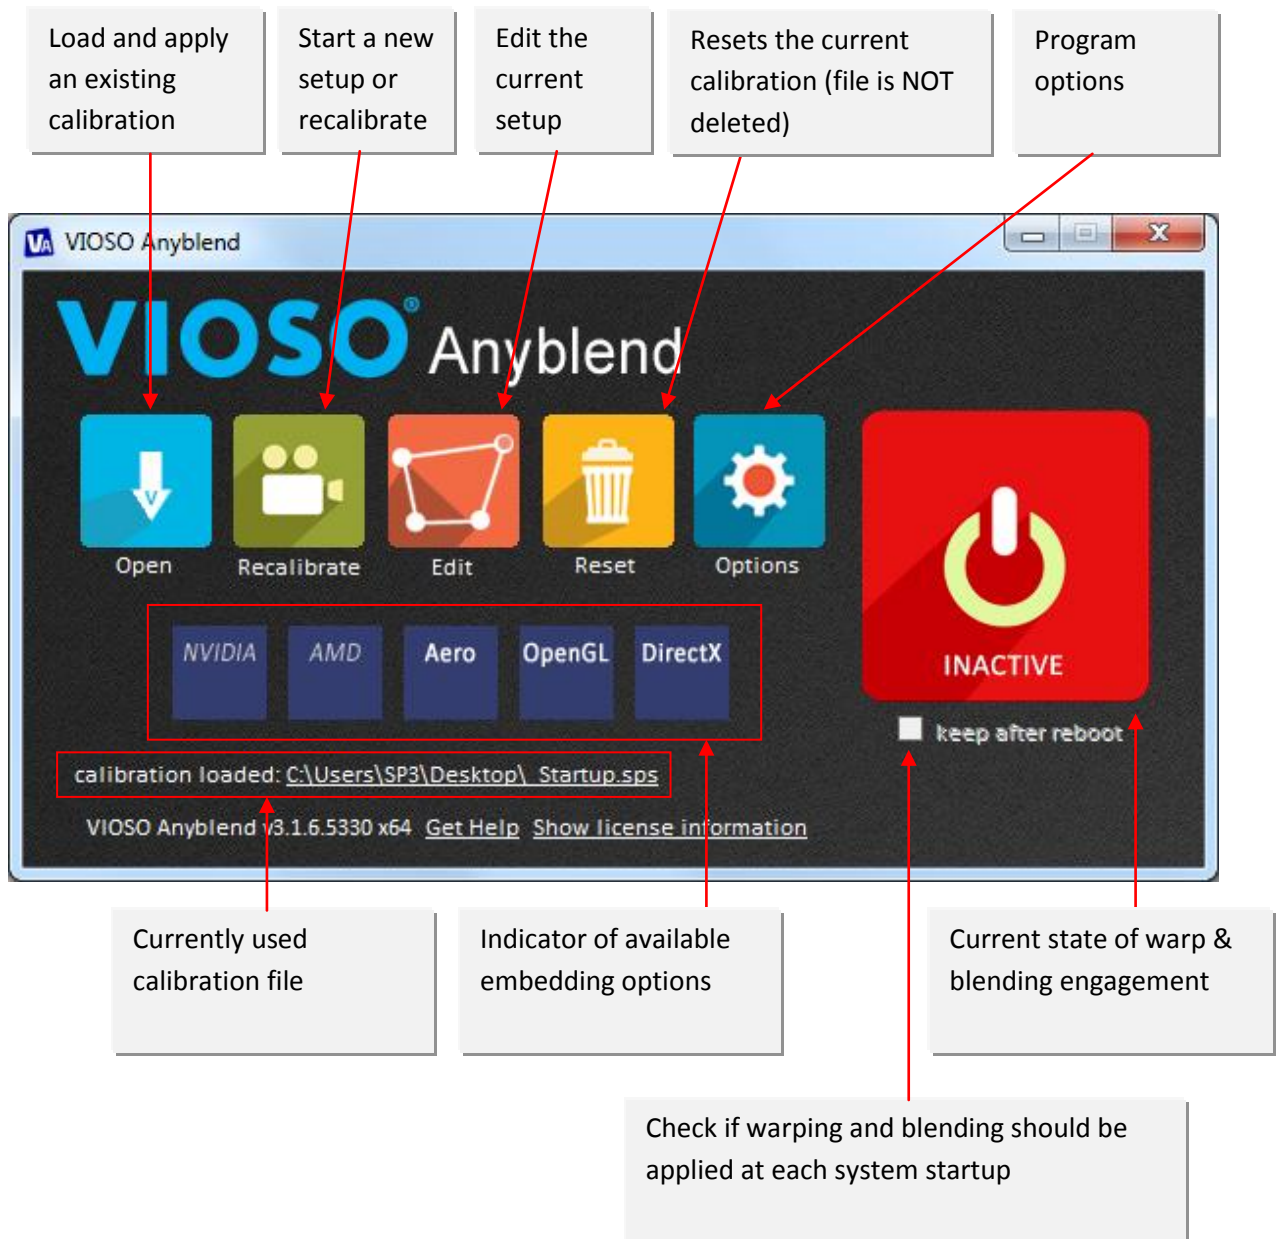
Load and apply an existing calibration

Start a new setup or recalibrate

Edit the current setup

Resets the current calibration (file is NOT deleted)

Program options

VIOSO Anyblend

VIOSO® Anyblend

Open

Recalibrate

Edit

Reset

Options

INACTIVE

NVIDIA

AMD

Aero

OpenGL

DirectX

keep after reboot

calibration loaded: C:\Users\SP3\Desktop\_Startup.sps

VIOSO Anyblend v3.1.6.5330 x64 Get Help Show license information

Currently used calibration file

Indicator of available embedding options

Current state of warp & blending engagement

Check if warping and blending should be applied at each system startup